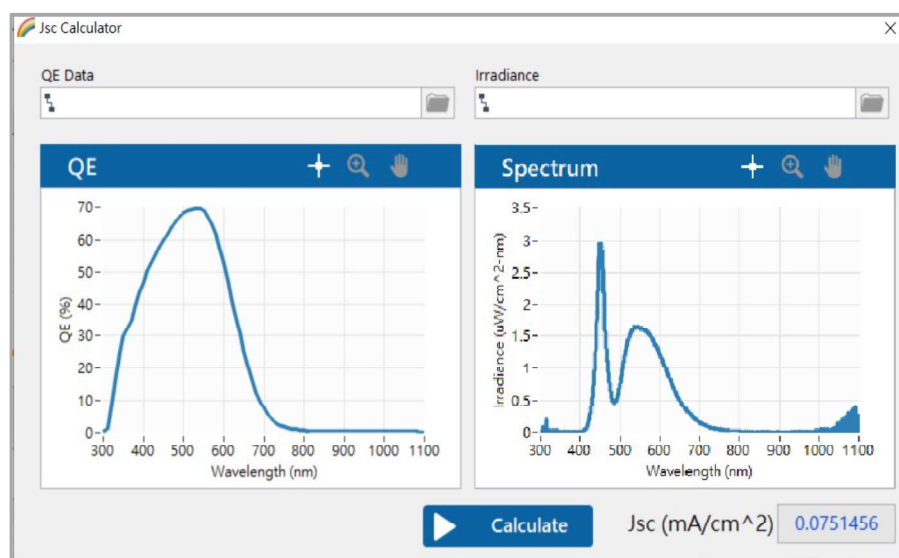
Jsc Calculator

QE Data

Irradiance

QE

70
60
50
40
30
20
10
0
QE (%)
300 400 500 600 700 800 900 1000 1100
Wavelength (nm)

Spectrum

3.5
3
2.5
2
1.5
1
0.5
0
Irradiance (uW/cm^2-nm)
300 400 500 600 700 800 900 1000 1100
Wavelength (nm)

Calculate

Jsc (mA/cm^2)

0.0751456